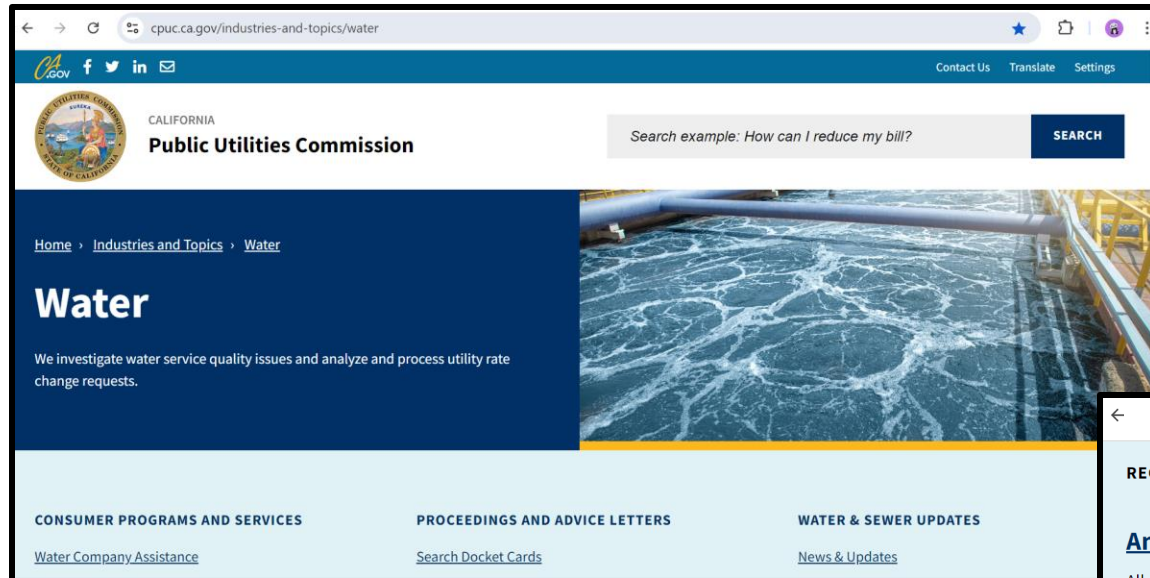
cpuc.ca.gov/industries-and-topics/water

CA.GOV

Contact Us Translate Settings

CALIFORNIA
Public Utilities Commission

Search example: How can I reduce my bill?

SEARCH

Home › Industries and Topics › Water

Water

We investigate water service quality issues and analyze and process utility rate change requests.

CONSUMER PROGRAMS AND SERVICES

Water Company Assistance

PROCEEDINGS AND ADVICE LETTERS

Search Docket Cards

WATER & SEWER UPDATES

News & Updates

RE

Ar